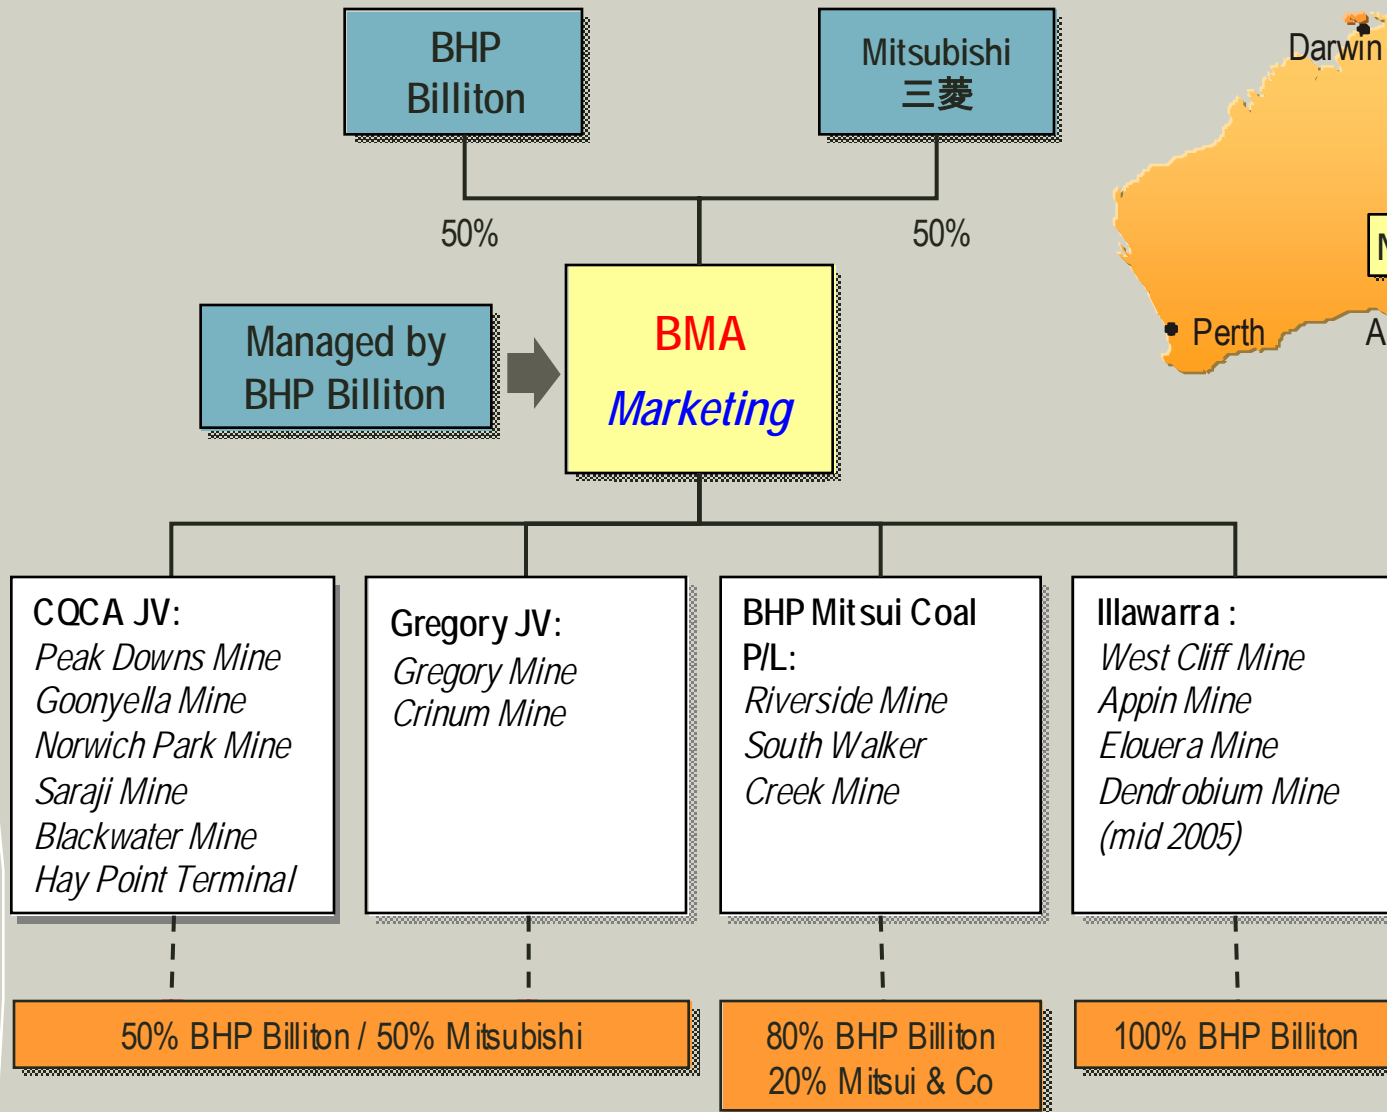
BHP Billiton

Mitsubishi
三菱

Darwin

50%

50%

Managed by BHP Billiton

BMA
Marketing

Perth

A

N

CQCA JV:
Peak Downs Mine
Goonyella Mine
Norwich Park Mine
Saraji Mine
Blackwater Mine
Hay Point Terminal

Gregory JV:
Gregory Mine
Crinum Mine

BHP Mitsui Coal P/L:
Riverside Mine
South Walker Creek Mine

Illawarra :
West Cliff Mine
Appin Mine
Elouera Mine
Dendrobium Mine (mid 2005)

50% BHP Billiton / 50% Mitsubishi

80% BHP Billiton
20% Mitsui & Co

100% BHP Billiton